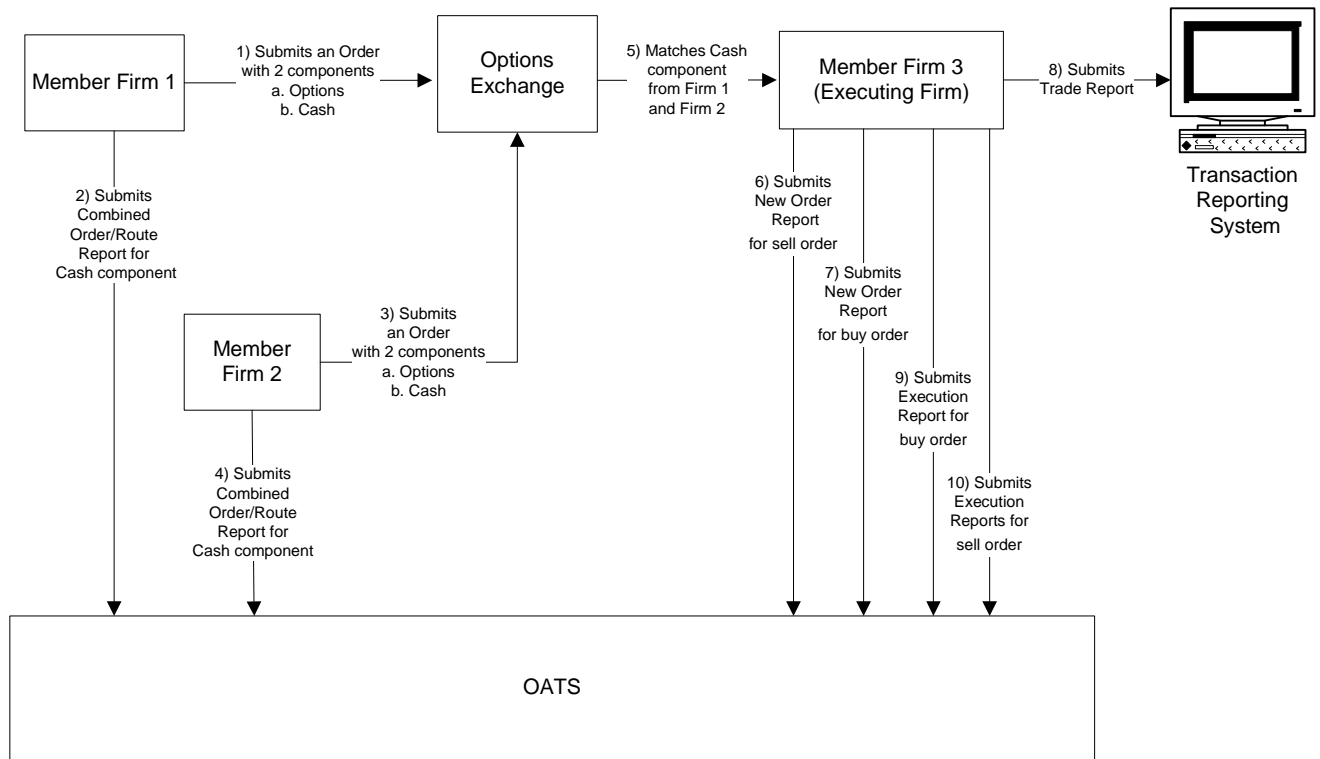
Member Firm 1

1) Submits an Order with 2 components
a. Options
b. Cash

Options Exchange

5) Matches Cash component from Firm 1 and Firm 2

Member Firm 3 (Executing Firm)

8) Submits Trade Report

Transaction Reporting System

2) Submits Combined Order/Route Report for Cash component

6) Submits New Order Report for sell order

7) Submits New Order Report for buy order

Member Firm 2

3) Submits an Order with 2 components
a. Options
b. Cash

9) Submits Execution Report for buy order

4) Submits Combined Order/Route Report for Cash component

10) Submits Execution Reports for sell order

OATS